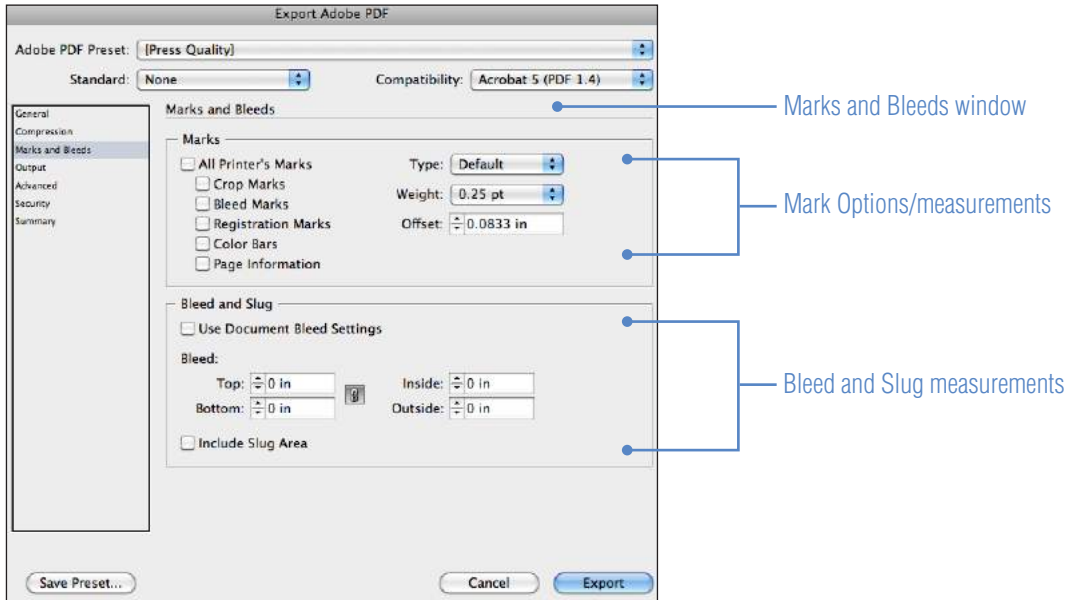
Export Adobe PDF

Adobe PDF Preset: [Press Quality]

Standard: None

Compatibility: Acrobat 5 (PDF 1.4)

General
Compression
Marks and Bleeds
Output
Advanced
Security
Summary

Marks and Bleeds

Marks

All Printer's Marks
Crop Marks
Bleed Marks
Registration Marks
Color Bars
Page Information

Type: Default
Weight: 0.25 pt
Offset: 0.0833 in

Bleed and Slug

Use Document Bleed Settings

Bleed:
Top: 0 in
Bottom: 0 in
Inside: 0 in
Outside: 0 in

Include Slug Area

Save Preset...
Cancel
Export

Marks and Bleeds window
Mark Options/measurements
Bleed and Slug measurements